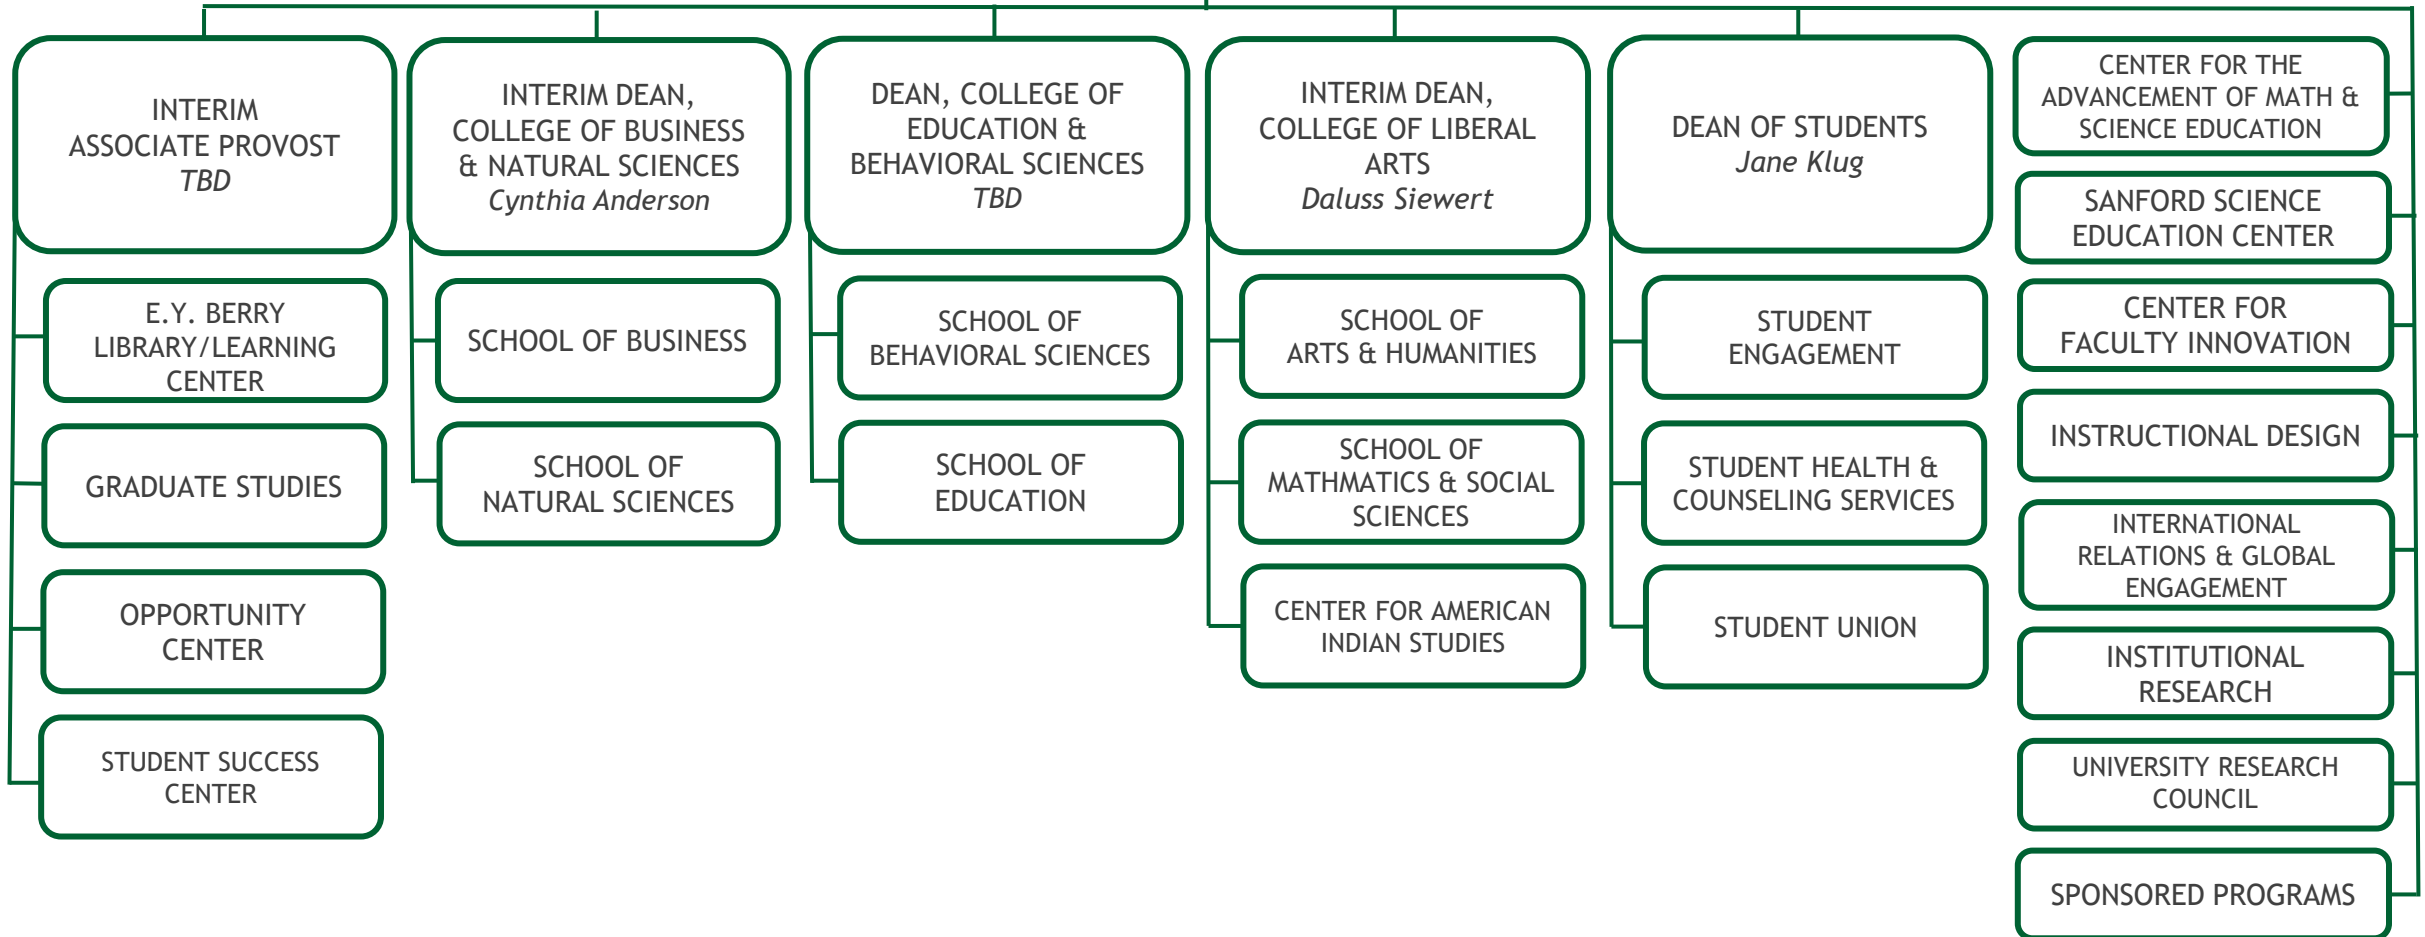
INTERIM ASSOCIATE PROVOST
TBD

E.Y. BERRY LIBRARY/LEARNING CENTER

GRADUATE STUDIES

OPPORTUNITY CENTER

STUDENT SUCCESS CENTER

INTERIM DEAN, COLLEGE OF BUSINESS & NATURAL SCIENCES
Cynthia Anderson

SCHOOL OF BUSINESS

SCHOOL OF NATURAL SCIENCES

DEAN, COLLEGE OF EDUCATION & BEHAVIORAL SCIENCES
TBD

SCHOOL OF BEHAVIORAL SCIENCES

SCHOOL OF EDUCATION

INTERIM DEAN, COLLEGE OF LIBERAL ARTS
Daluss Siewert

SCHOOL OF ARTS & HUMANITIES

SCHOOL OF MATHMATICS & SOCIAL SCIENCES

CENTER FOR AMERICAN INDIAN STUDIES

DEAN OF STUDENTS
Jane Klug

STUDENT ENGAGEMENT

STUDENT HEALTH & COUNSELING SERVICES

STUDENT UNION

CENTER FOR THE ADVANCEMENT OF MATH & SCIENCE EDUCATION

SANFORD SCIENCE EDUCATION CENTER

CENTER FOR FACULTY INNOVATION

INSTRUCTIONAL DESIGN

INTERNATIONAL RELATIONS & GLOBAL ENGAGEMENT

INSTITUTIONAL RESEARCH

UNIVERSITY RESEARCH COUNCIL

SPONSORED PROGRAMS